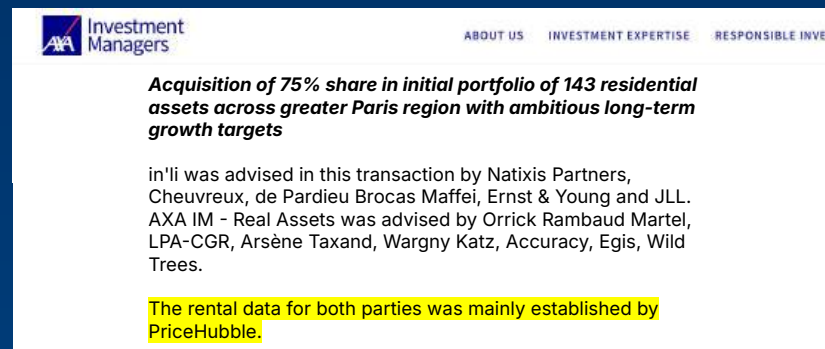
AXA Investment Managers

ABOUT US INVESTMENT EXPERTISE RESPONSIBLE INVE

Acquisition of 75% share in initial portfolio of 143 residential assets across greater Paris region with ambitious long-term growth targets

in'li was advised in this transaction by Natixis Partners, Cheuvreux, de Pardieu Brocas Maffei, Ernst & Young and JLL. AXA IM - Real Assets was advised by Orrick Rambaud Martel, LPA-CGR, Arsène Taxand, Wargny Katz, Accuracy, Egis, Wild Trees.

The rental data for both parties was mainly established by PriceHubble.